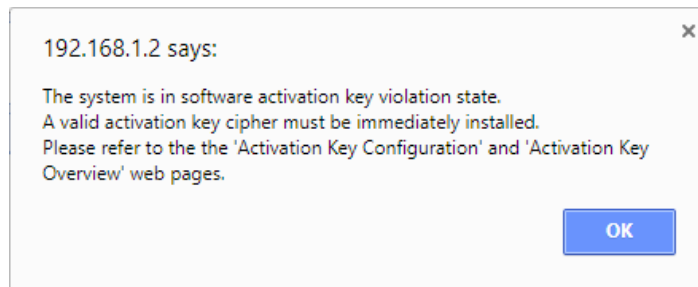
192.168.1.2 says:

×

The system is in software activation key violation state.
A valid activation key cipher must be immediately installed.
Please refer to the the 'Activation Key Configuration' and 'Activation Key Overview' web pages.

OK